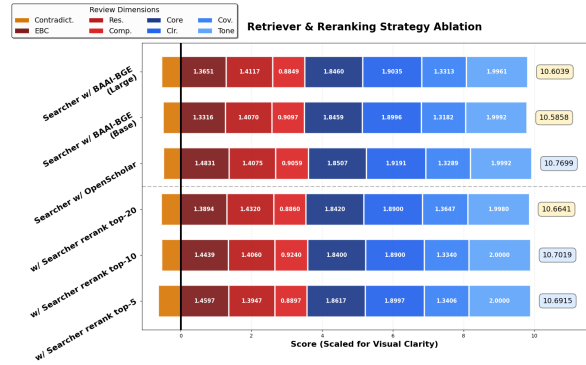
Review Dimensions
Contradict.
EBC
Res.
Comp.
Core
Clr.
Cov.
Tone

Retriever & Reranking Strategy Ablation

Searcher w/ BAAI-BGE (Large)
1.3651 1.4117 0.8849 1.8460 1.9035 1.3313 1.9961
10.6039

Searcher w/ BAAI-BGE (Base)
1.3316 1.4070 0.9097 1.8459 1.8996 1.3182 1.9992
10.5858

Searcher w/ OpenScholar
1.4831 1.4075 0.9059 1.8507 1.9191 1.3289 1.9992
10.7699

w/ Searcher rerank top-20
1.3894 1.4320 0.8860 1.8420 1.8900 1.3647 1.9980
10.6641

w/ Searcher rerank top-10
1.4439 1.4060 0.9240 1.8400 1.8900 1.3340 2.0000
10.7019

w/ Searcher rerank top-5
1.4597 1.3947 0.8897 1.8617 1.8997 1.3406 2.0000
10.6915

0 2 4 6 8 10
Score (Scaled for Visual Clarity)